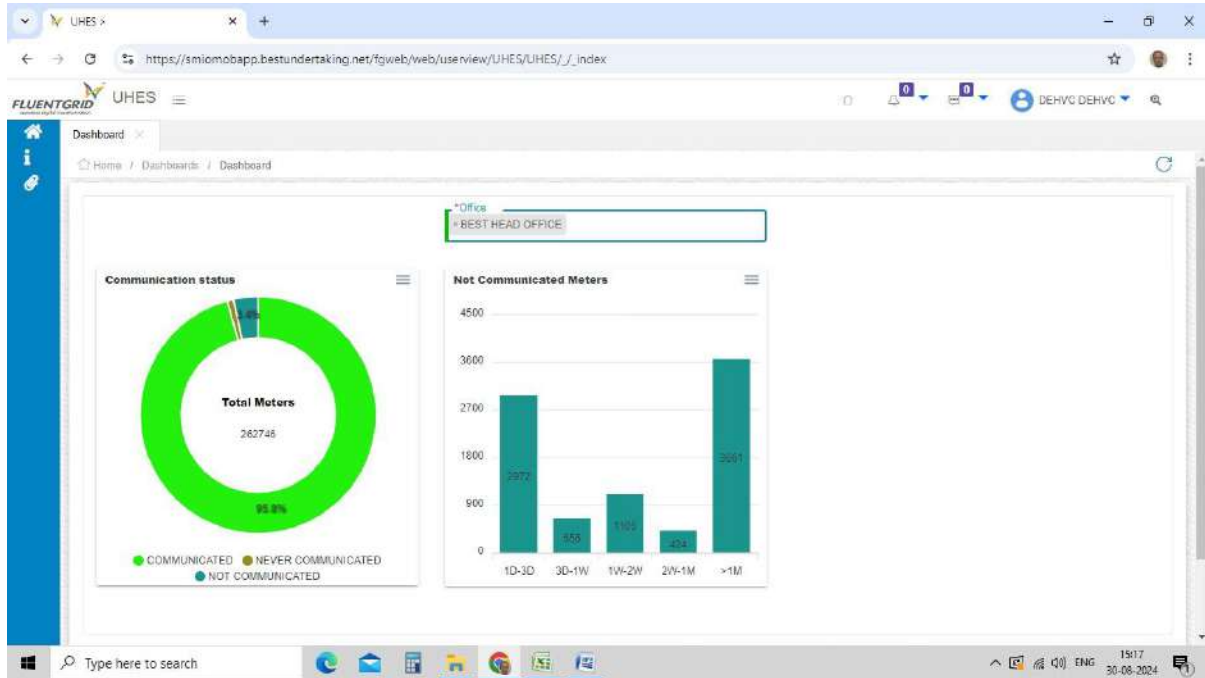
UHES ×
+
https://smiomobapp.bestundertaking.net/fgweb/web/userview/UHES/UHES/_/_index

FLUENTGRID UHES
0
0
DEHVC DEHVC

Dashboard ×

Home / Dashboards / Dashboard

*Office
× BEST HEAD OFFICE

Communication status

3.4%

Total Meters
262746

95.8%

● COMMUNICATED ● NEVER COMMUNICATED
● NOT COMMUNICATED

Not Communicated Meters

| | |
|---|---|
| 1D-3D | 2972 |
| 3D-1W | 658 |
| 1W-2W | 1105 |
| 2W-1M | 424 |
| >1M | 3661 |

4500
3600
2700
1800
900
0

Type here to search
ENG 15:17 30-08-2024